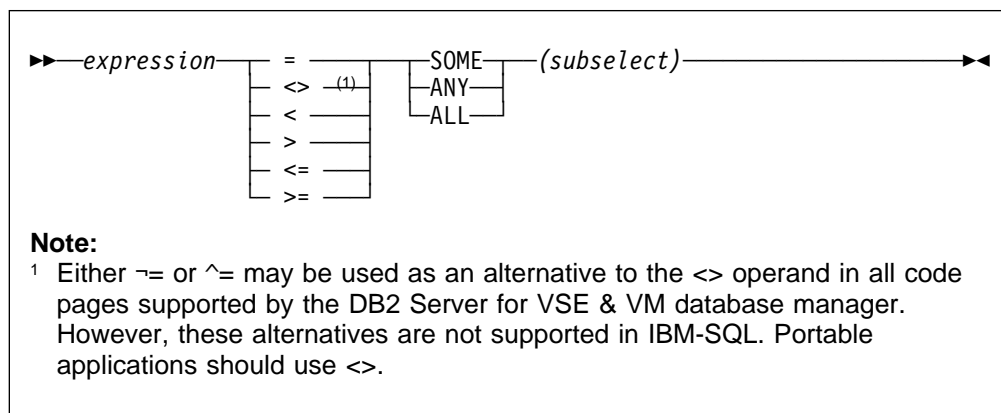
expression = <> (1) < > <= >= SOME ANY ALL (subselect)

Note:
1 Either ¬= or ^= may be used as an alternative to the <> operand in all code pages supported by the DB2 Server for VSE & VM database manager. However, these alternatives are not supported in IBM-SQL. Portable applications should use <>.